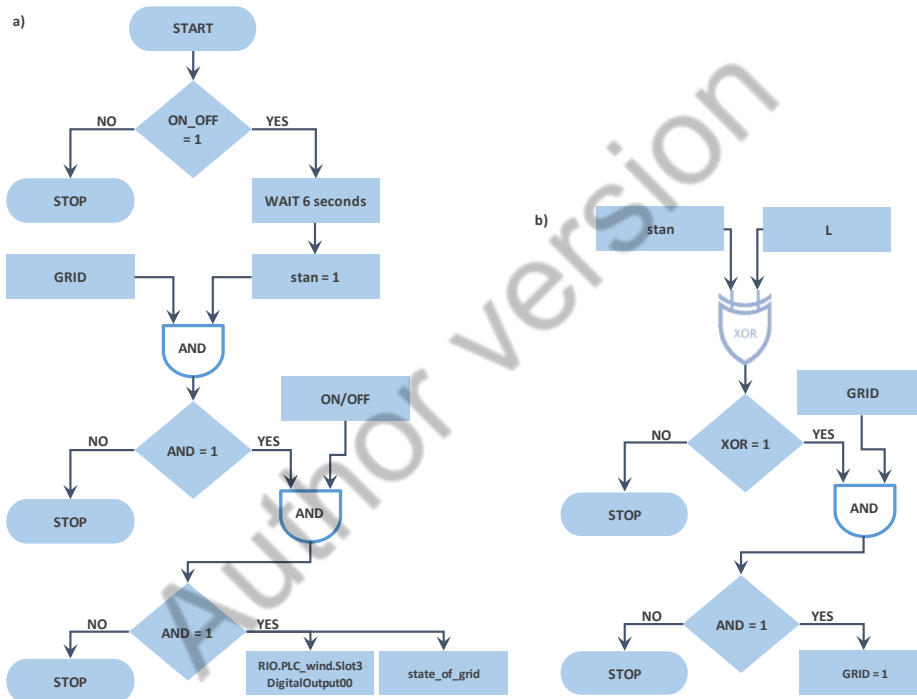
a)

START

ON_OFF = 1

NO

YES

STOP

WAIT 6 seconds

GRID

stan = 1

AND

ON/OFF

AND = 1

NO

YES

STOP

AND

AND = 1

NO

YES

STOP

RIO.PLC_wind.Slot3 DigitalOutput00

state_of_grid

Author version

b)

stan

L

XOR

XOR = 1

NO

YES

GRID

STOP

AND

AND = 1

NO

YES

STOP

GRID = 1